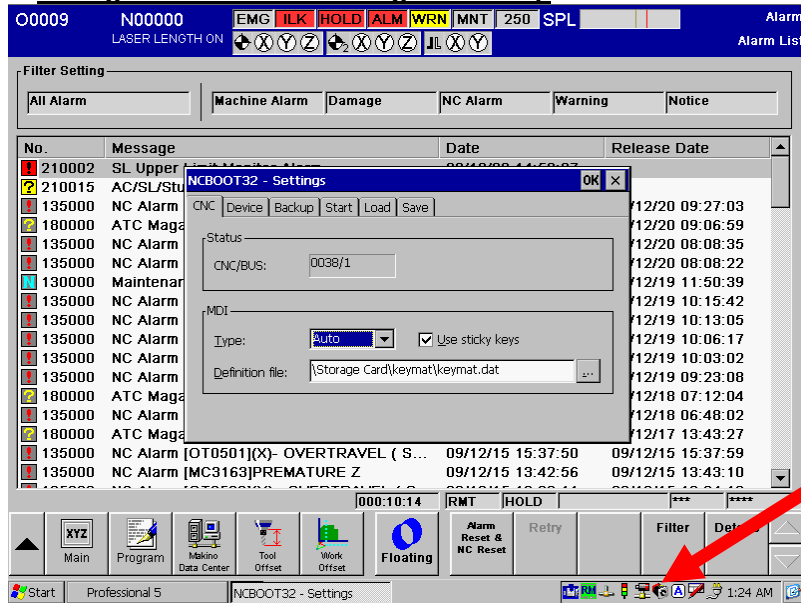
O0009 N00000 LASER LENGTH ON EMG ILK HOLD ALM WRN MNT 250 SPL Alarm Alarm List

Filter Setting
All Alarm | Machine Alarm | Damage | NC Alarm | Warning | Notice

| No. | Message | Date | Release Date |
|---|---|---|---|
| 210002 | SL Upper Limit Monitor Alarm | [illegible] | |
| 210015 | AC/SL/Stu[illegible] | | |
| 135000 | NC Alarm | | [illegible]/12/20 09:27:03 |
| 180000 | ATC Maga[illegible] | | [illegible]/12/20 09:06:59 |
| 135000 | NC Alarm | | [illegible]/12/20 08:08:35 |
| 135000 | NC Alarm | | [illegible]/12/20 08:08:22 |
| 130000 | Maintenar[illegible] | | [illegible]/12/19 11:50:39 |
| 135000 | NC Alarm | | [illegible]/12/19 10:15:42 |
| 135000 | NC Alarm | | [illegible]/12/19 13:05 |
| 135000 | NC Alarm | | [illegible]/12/19 10:06:17 |
| 135000 | NC Alarm | | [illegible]/12/19 10:03:02 |
| 135000 | NC Alarm | | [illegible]/12/19 09:23:08 |
| 180000 | ATC Maga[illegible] | | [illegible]/12/18 07:12:04 |
| 135000 | NC Alarm | | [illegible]/12/18 06:48:02 |
| 180000 | ATC Maga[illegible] | | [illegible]/12/17 13:43:27 |
| 135000 | NC Alarm [OT0501](X)- OVERTRAVEL ( S... | 09/12/15 15:37:50 | 09/12/15 15:57:59 |
| 135000 | NC Alarm [MC3163]PREMATURE Z | 09/12/15 13:42:56 | 09/12/15 13:43:10 |

NCBOOT32 - Settings OK ×
CNC Device Backup Start Load Save
Status
CNC/BUS: 0038/1
MDI
Type: Auto
Use sticky keys
Definition file: \Storage Card\keymat\keymat.dat ...

000:10:14 RMT HOLD *** ****

Main Program Makino Data Center Tool Offset Work Offset Floating Alarm Reset & NC Reset Retry Filter Deta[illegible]

Start Professional 5 NCBOOT32 - Settings 1:24 AM